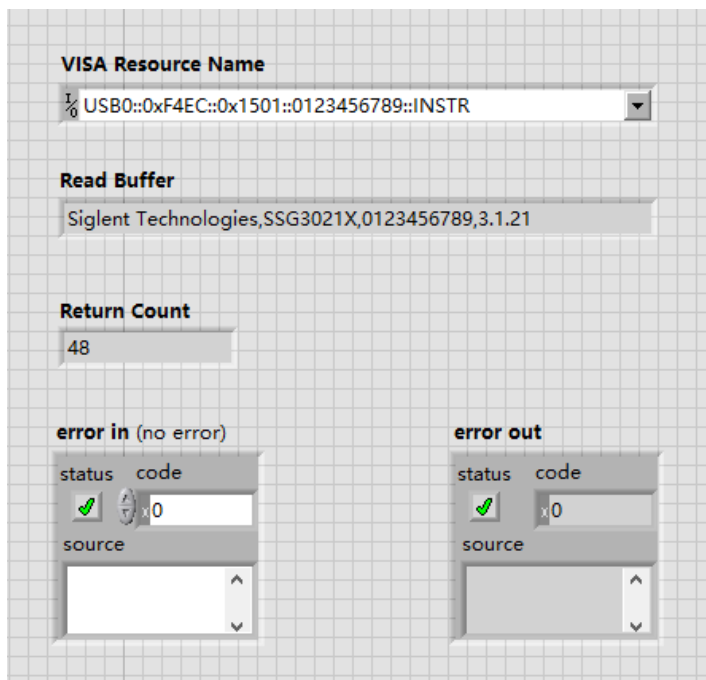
VISA Resource Name

I/O USB0::0xF4EC::0x1501::0123456789::INSTR

Read Buffer

Siglent Technologies,SSG3021X,0123456789,3.1.21

Return Count

48

error in (no error)

status code

0

source

error out

status code

0

source